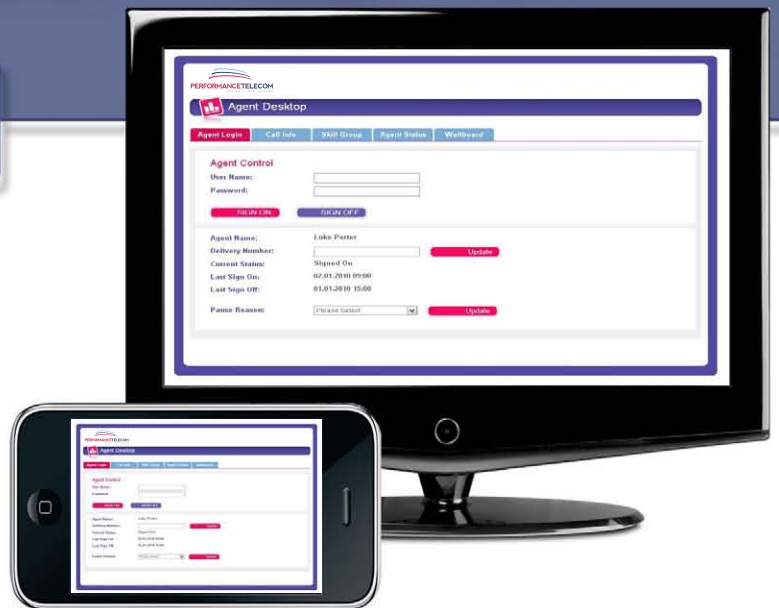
PERFORMANCETELECOM

Agent Desktop

Agent Login | Call Info | Skill Group | Agent Status | Wallboard

Agent Control
User Name:
Password:
SIGN ON
SIGN OFF

Agent Name: Luke Porter
Delivery Number: Update
Current Status: Signed On
Last Sign On: 02.01.2010 09:00
Last Sign Off: 01.01.2010 15:00

Pause Reason: Please Select Update

PERFORMANCETELECOM
Agent Desktop
Agent Login | Call Info | Skill Group | Agent Status | Wallboard
Agent Control
User Name:
Password:
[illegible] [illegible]
Agent Name: Luke Porter
Delivery Number: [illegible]
Current Status: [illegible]
Last Sign On: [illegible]
Last Sign Off: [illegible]
Pause Reason: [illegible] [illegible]